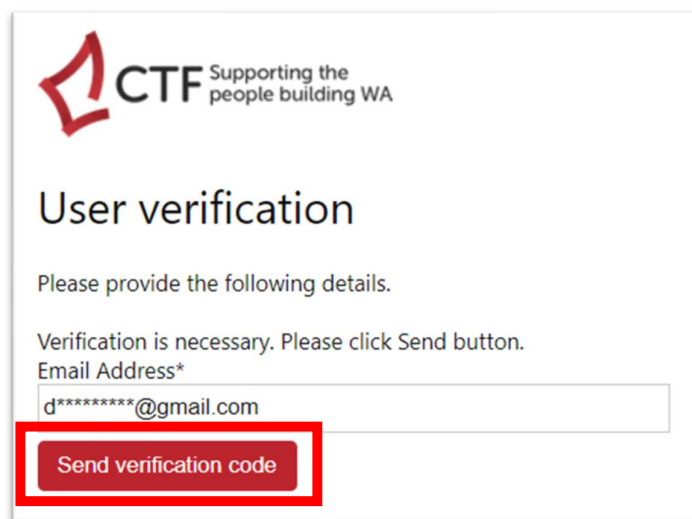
CTF Supporting the people building WA

User verification

Please provide the following details.

Verification is necessary. Please click Send button.
Email Address*

d*********@gmail.com

Send verification code